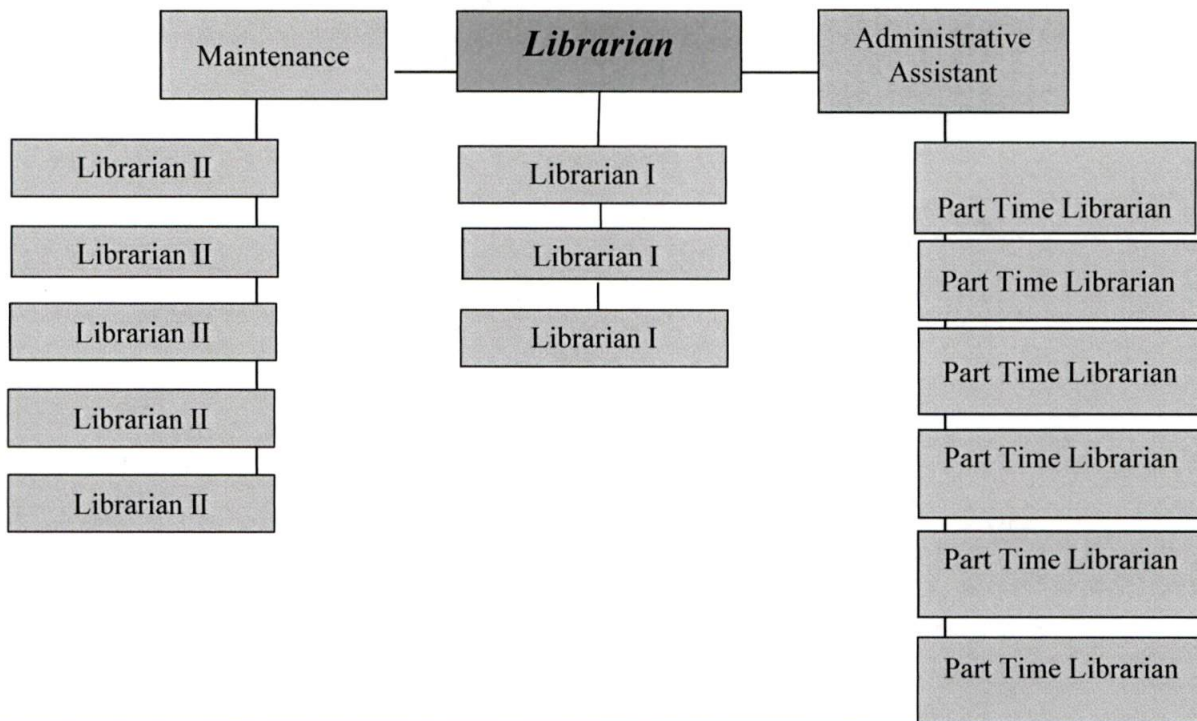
Maintenance

Librarian

Administrative Assistant

Librarian II

Librarian II

Librarian II

Librarian II

Librarian II

Librarian I

Librarian I

Librarian I

Part Time Librarian

Part Time Librarian

Part Time Librarian

Part Time Librarian

Part Time Librarian

Part Time Librarian